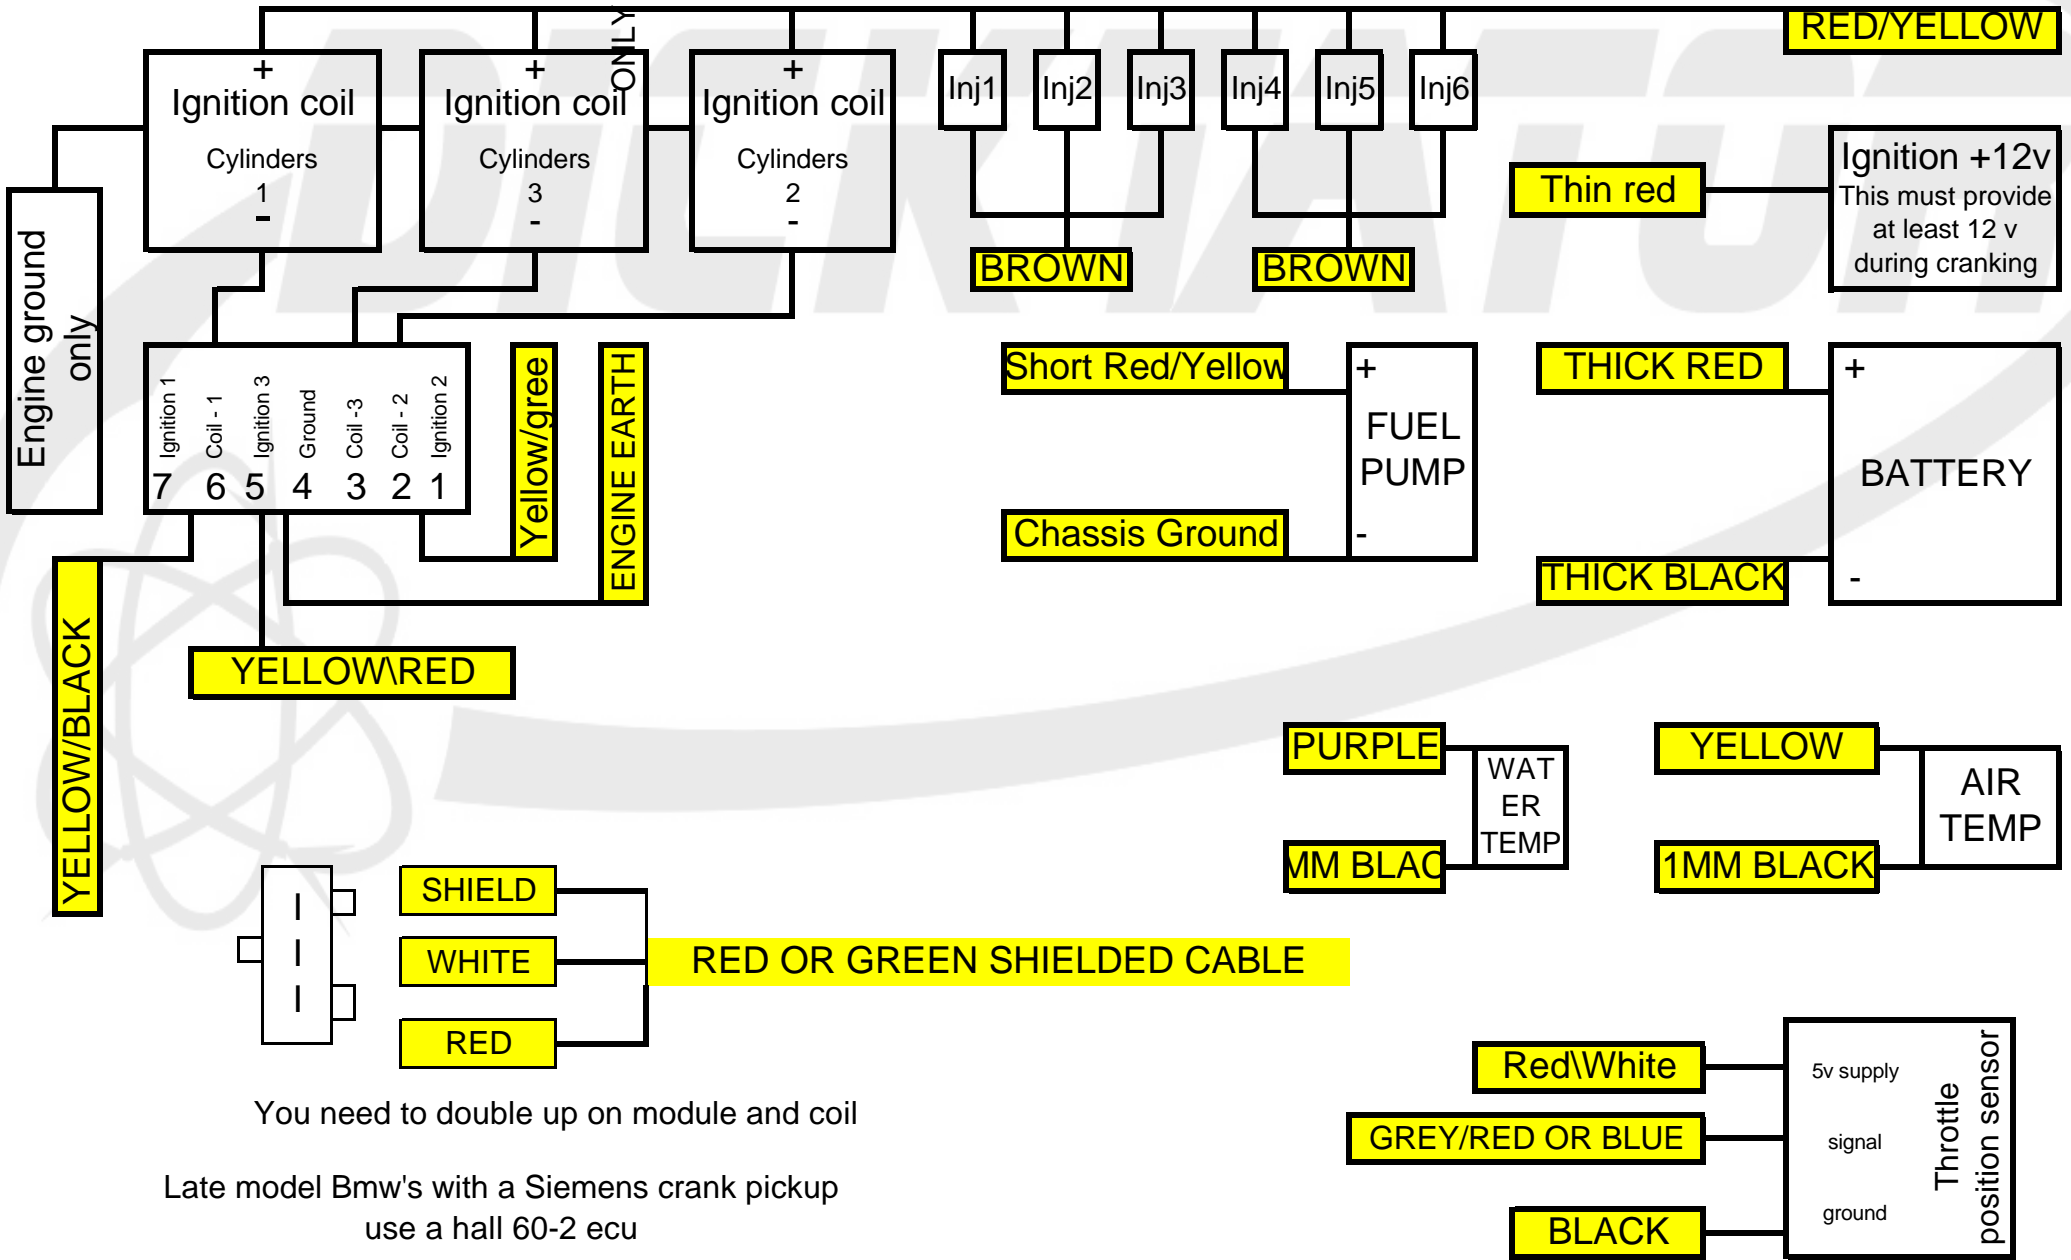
RED/YELLOW

ONLY

+
Ignition coil
Cylinders
1
-

+
Ignition coil
Cylinders
3
-

+
Ignition coil
Cylinders
2
-

Inj1 Inj2 Inj3 Inj4 Inj5 Inj6

BROWN
BROWN

Thin red

Ignition +12v
This must provide at least 12 v during cranking

Engine ground only

Ignition 1
Coil - 1
Ignition 3
Ground
Coil -3
Coil - 2
Ignition 2
7 6 5 4 3 2 1

Yellow/gree

ENGINE EARTH

Short Red/Yellow
+
FUEL PUMP
-
Chassis Ground

THICK RED
+
BATTERY
-
THICK BLACK

YELLOW/BLACK

YELLOW\RED

PURPLE
WAT ER TEMP
MM BLAC

YELLOW
AIR TEMP
1MM BLACK

SHIELD
WHITE
RED
RED OR GREEN SHIELDED CABLE

You need to double up on module and coil

Late model Bmw's with a Siemens crank pickup use a hall 60-2 ecu

Red\White
GREY/RED OR BLUE
BLACK

5v supply
signal
ground
Throttle position sensor